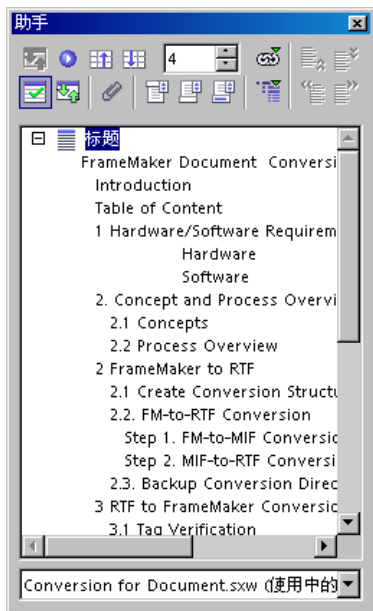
助手

4

标题

FrameMaker Document Conversi

Introduction

Table of Content

1 Hardware/Software Requirem

Hardware

Software

2. Concept and Process Overvi

2.1 Concepts

2.2 Process Overview

2 FrameMaker to RTF

2.1 Create Conversion Structu

2.2. FM-to-RTF Conversion

Step 1. FM-to-MIF Conversio

Step 2. MIF-to-RTF Conversi

2.3. Backup Conversion Direc

3 RTF to FrameMaker Conversio

3.1 Tag Verification

Conversion for Document.sxw (使用中的